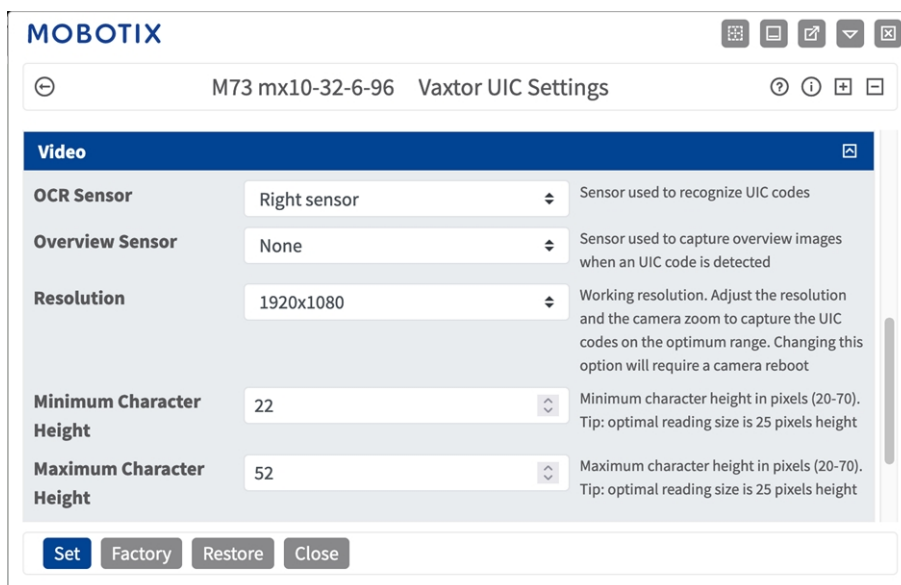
MOBOTIX

M73 mx10-32-6-96 Vaxtor UIC Settings

Video

| | | |
|---|---|---|
| OCR Sensor | Right sensor | Sensor used to recognize UIC codes |
| Overview Sensor | None | Sensor used to capture overview images when an UIC code is detected |
| Resolution | 1920x1080 | Working resolution. Adjust the resolution and the camera zoom to capture the UIC codes on the optimum range. Changing this option will require a camera reboot |
| Minimum Character Height | 22 | Minimum character height in pixels (20-70). Tip: optimal reading size is 25 pixels height |
| Maximum Character Height | 52 | Maximum character height in pixels (20-70). Tip: optimal reading size is 25 pixels height |

Set Factory Restore Close